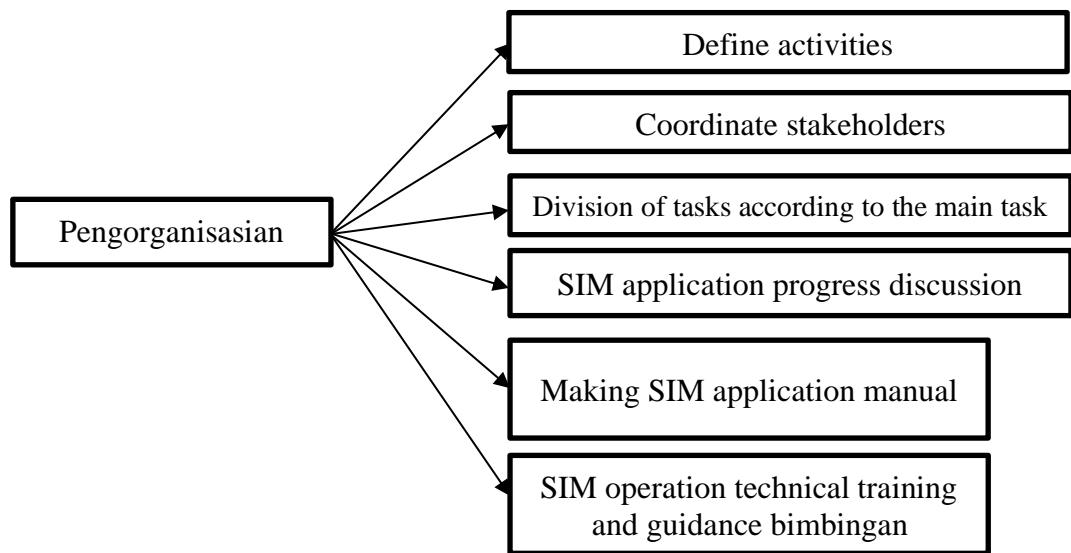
Pengorganisasian

Define activities

Coordinate stakeholders

Division of tasks according to the main task

SIM application progress discussion

Making SIM application manual

SIM operation technical training and guidance bimbingan